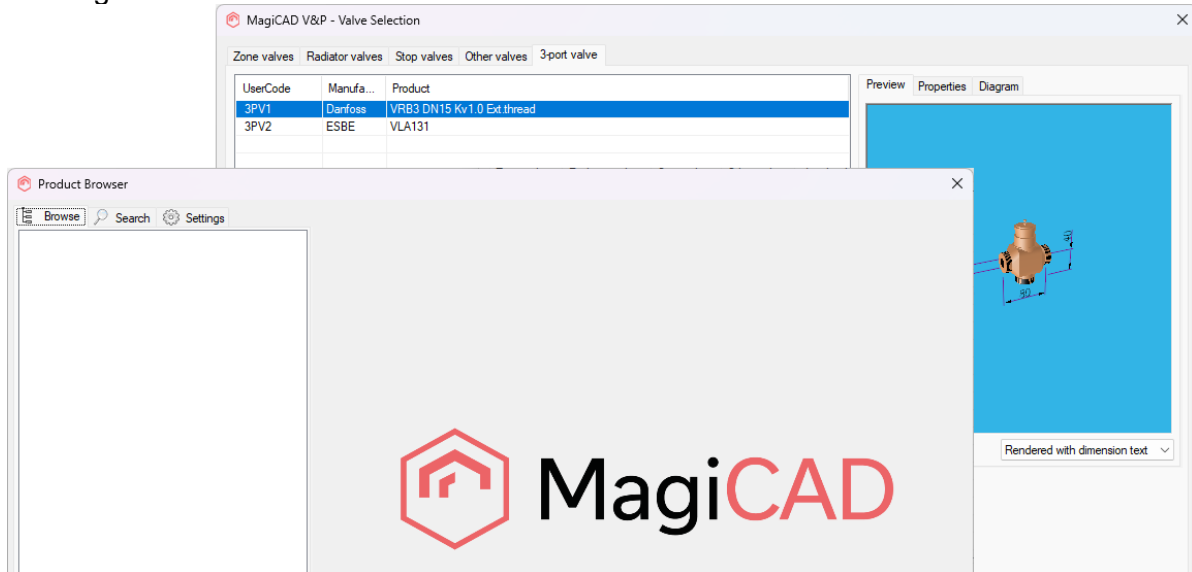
MagiCAD V&P - Valve Selection

Zone valves | Radiator valves | Stop valves | Other valves | 3-port valve

| UserCode | Manufa... | Product |
|---|---|---|
| 3PV1 | Danfoss | VRB3 DN15 Kv1.0 Ext.thread |
| 3PV2 | ESBE | VLA131 |

Preview | Properties | Diagram

Rendered with dimension text

Product Browser

Browse | Search | Settings

MagiCAD